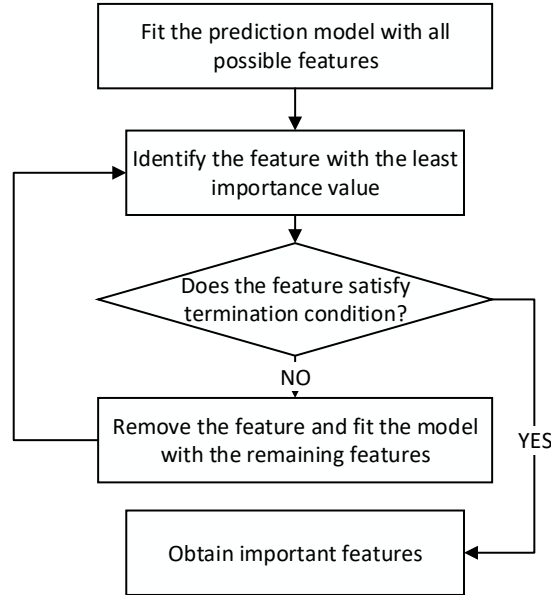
Fit the prediction model with all possible features

Identify the feature with the least importance value

Does the feature satisfy termination condition?

NO

Remove the feature and fit the model with the remaining features

YES

Obtain important features